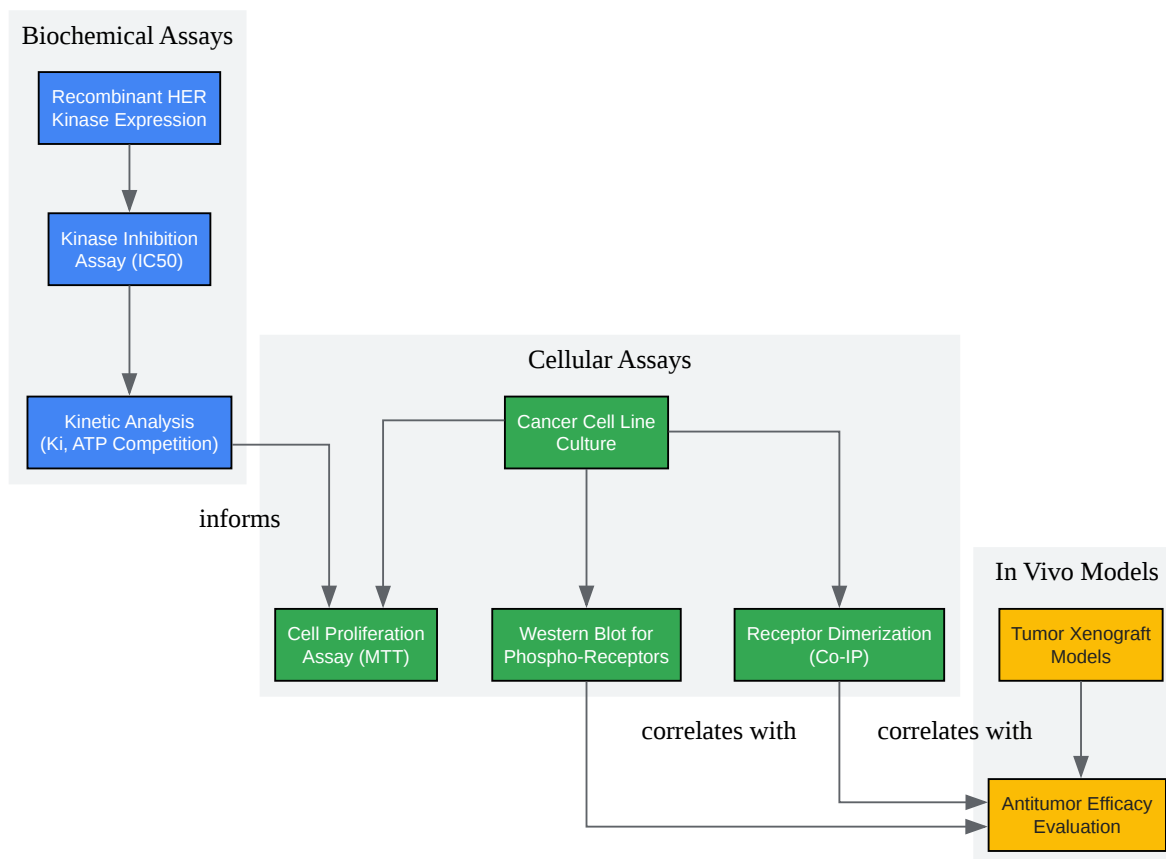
Biochemical Assays

Recombinant HER Kinase Expression

Kinase Inhibition Assay (IC50)

Kinetic Analysis (Ki, ATP Competition)

Cellular Assays

Cancer Cell Line Culture

informs

Cell Proliferation Assay (MTT)

Western Blot for Phospho-Receptors

Receptor Dimerization (Co-IP)

In Vivo Models

Tumor Xenograft Models

correlates with

correlates with

Antitumor Efficacy Evaluation